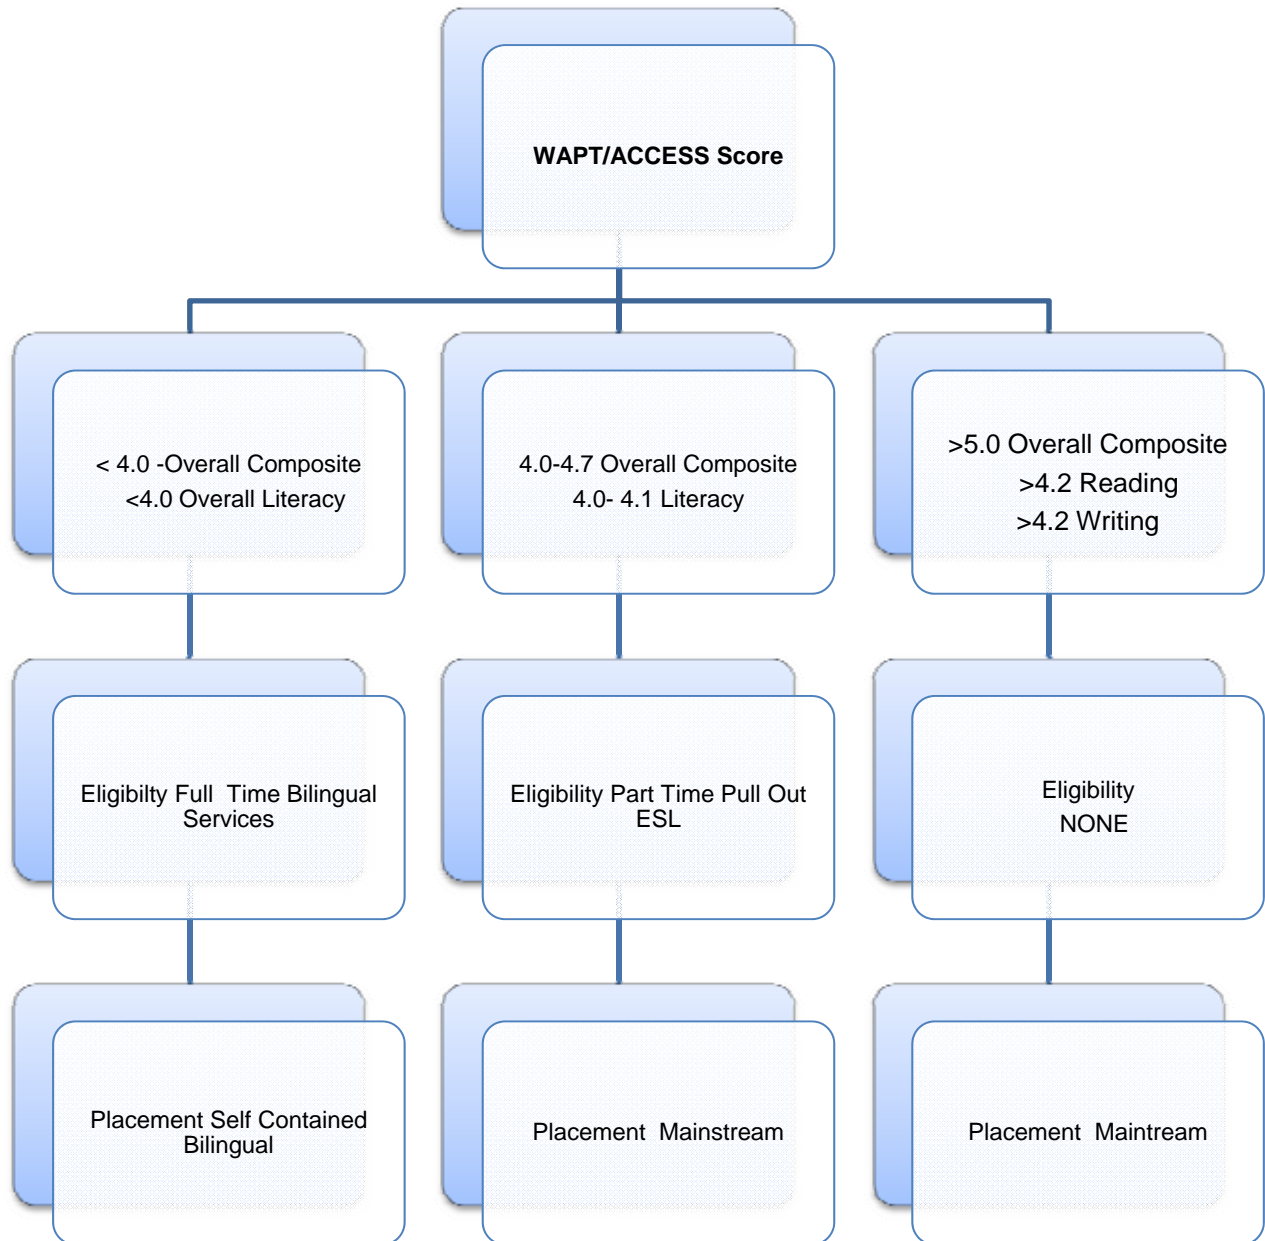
WAPT/ACCESS Score

< 4.0 -Overall Composite
<4.0 Overall Literacy

4.0-4.7 Overall Composite
4.0- 4.1 Literacy

>5.0 Overall Composite
>4.2 Reading
>4.2 Writing

Eligibilty Full Time Bilingual Services

Eligibility Part Time Pull Out ESL

Eligibility
NONE

Placement Self Contained Bilingual

Placement Mainstream

Placement Maintream